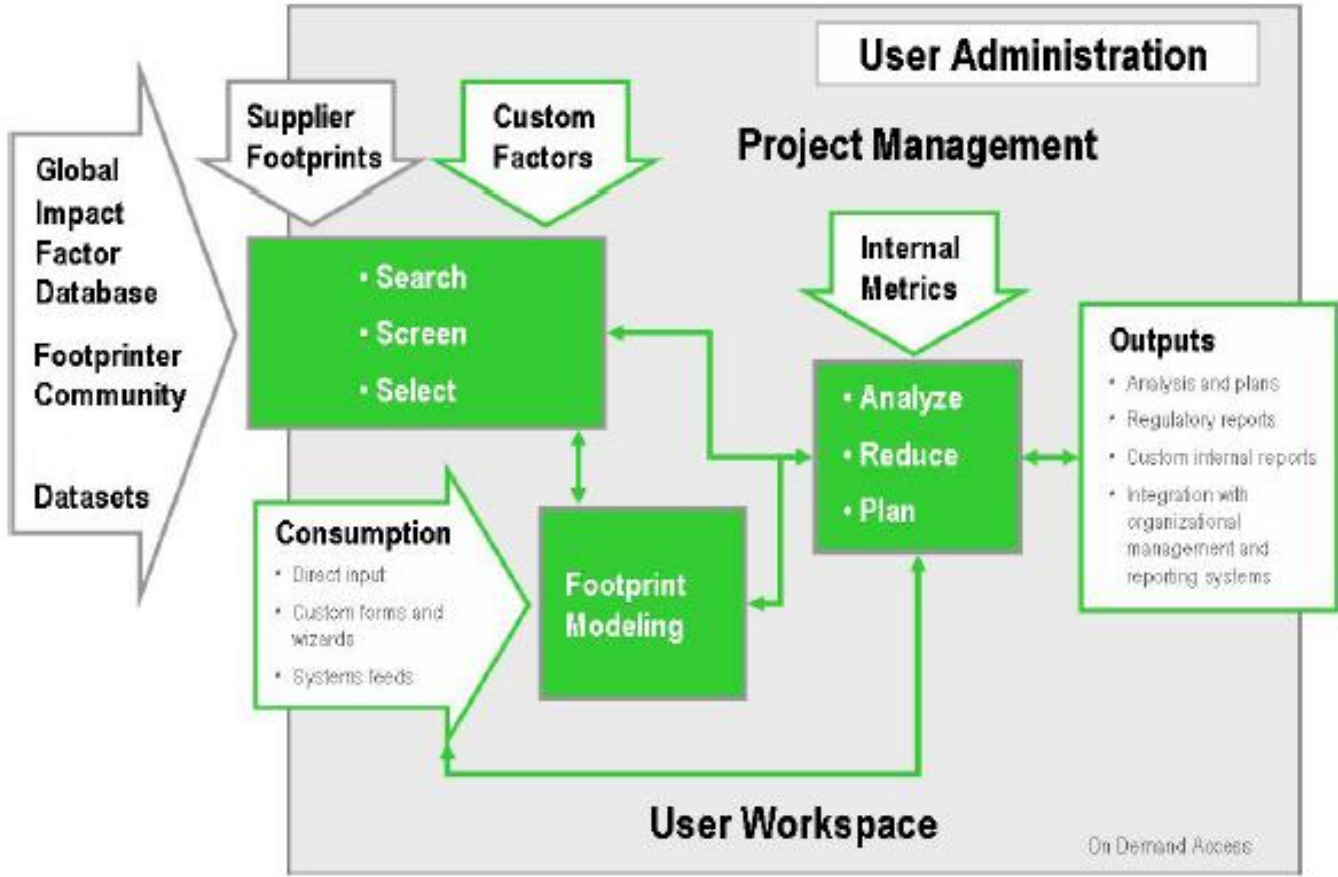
User Administration

Global Impact Factor Database

Footprinter Community

Datasets

Supplier Footprints

Custom Factors

Project Management

• Search
• Screen
• Select

Internal Metrics

• Analyze
• Reduce
• Plan

Outputs
• Analysis and plans
• Regulatory reports
• Custom internal reports
• Integration with organizational management and reporting systems

Consumption
• Direct input
• Custom forms and wizards
• Systems feeds

Footprint Modeling

User Workspace

On Demand Access